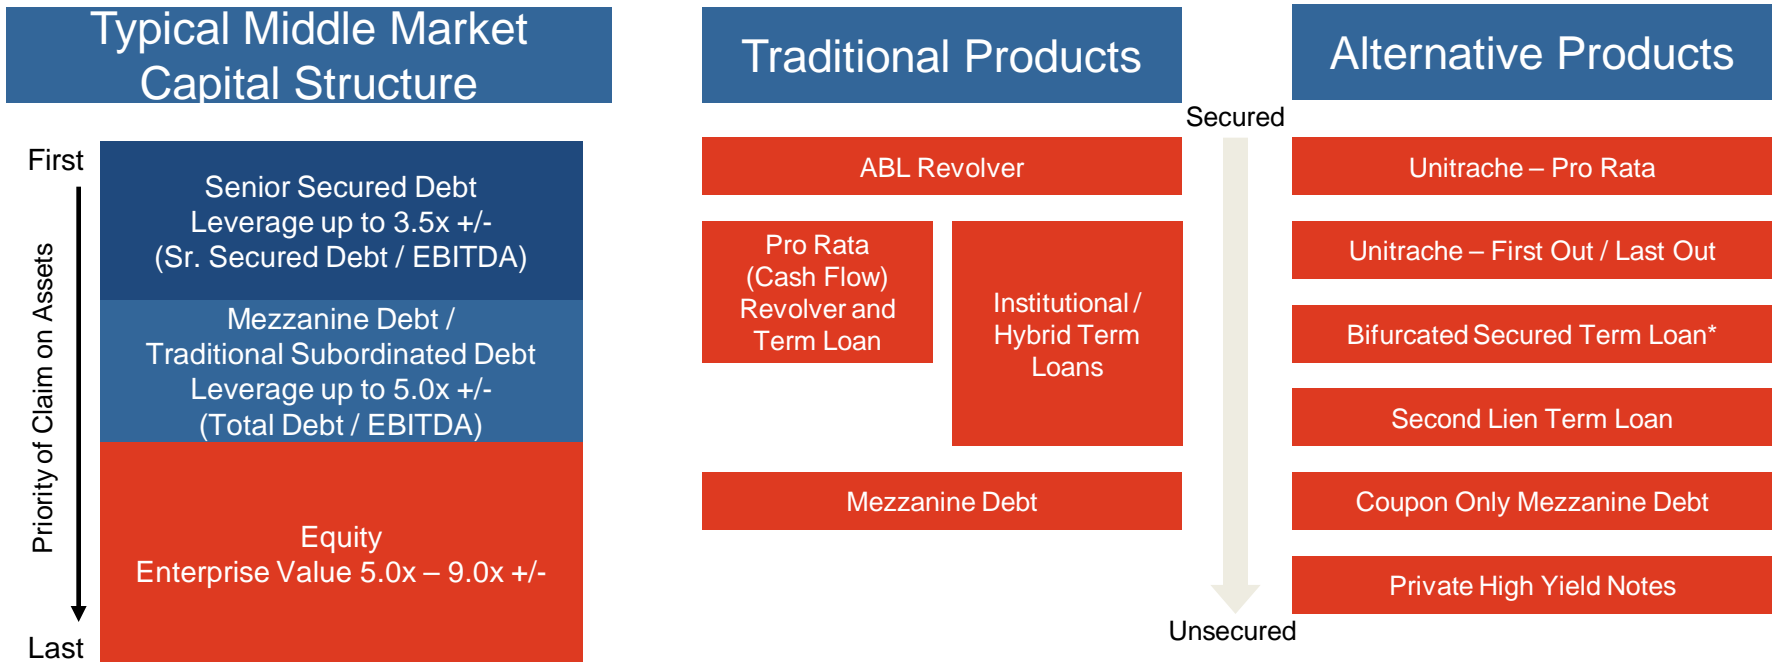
Typical Middle Market Capital Structure

First

Priority of Claim on Assets

Last

Senior Secured Debt
Leverage up to 3.5x +/-
(Sr. Secured Debt / EBITDA)

Mezzanine Debt /
Traditional Subordinated Debt
Leverage up to 5.0x +/-
(Total Debt / EBITDA)

Equity
Enterprise Value 5.0x – 9.0x +/-

Traditional Products

ABL Revolver

Pro Rata (Cash Flow) Revolver and Term Loan

Institutional / Hybrid Term Loans

Mezzanine Debt

Secured

Unsecured

Alternative Products

Unitrache – Pro Rata

Unitrache – First Out / Last Out

Bifurcated Secured Term Loan*

Second Lien Term Loan

Coupon Only Mezzanine Debt

Private High Yield Notes